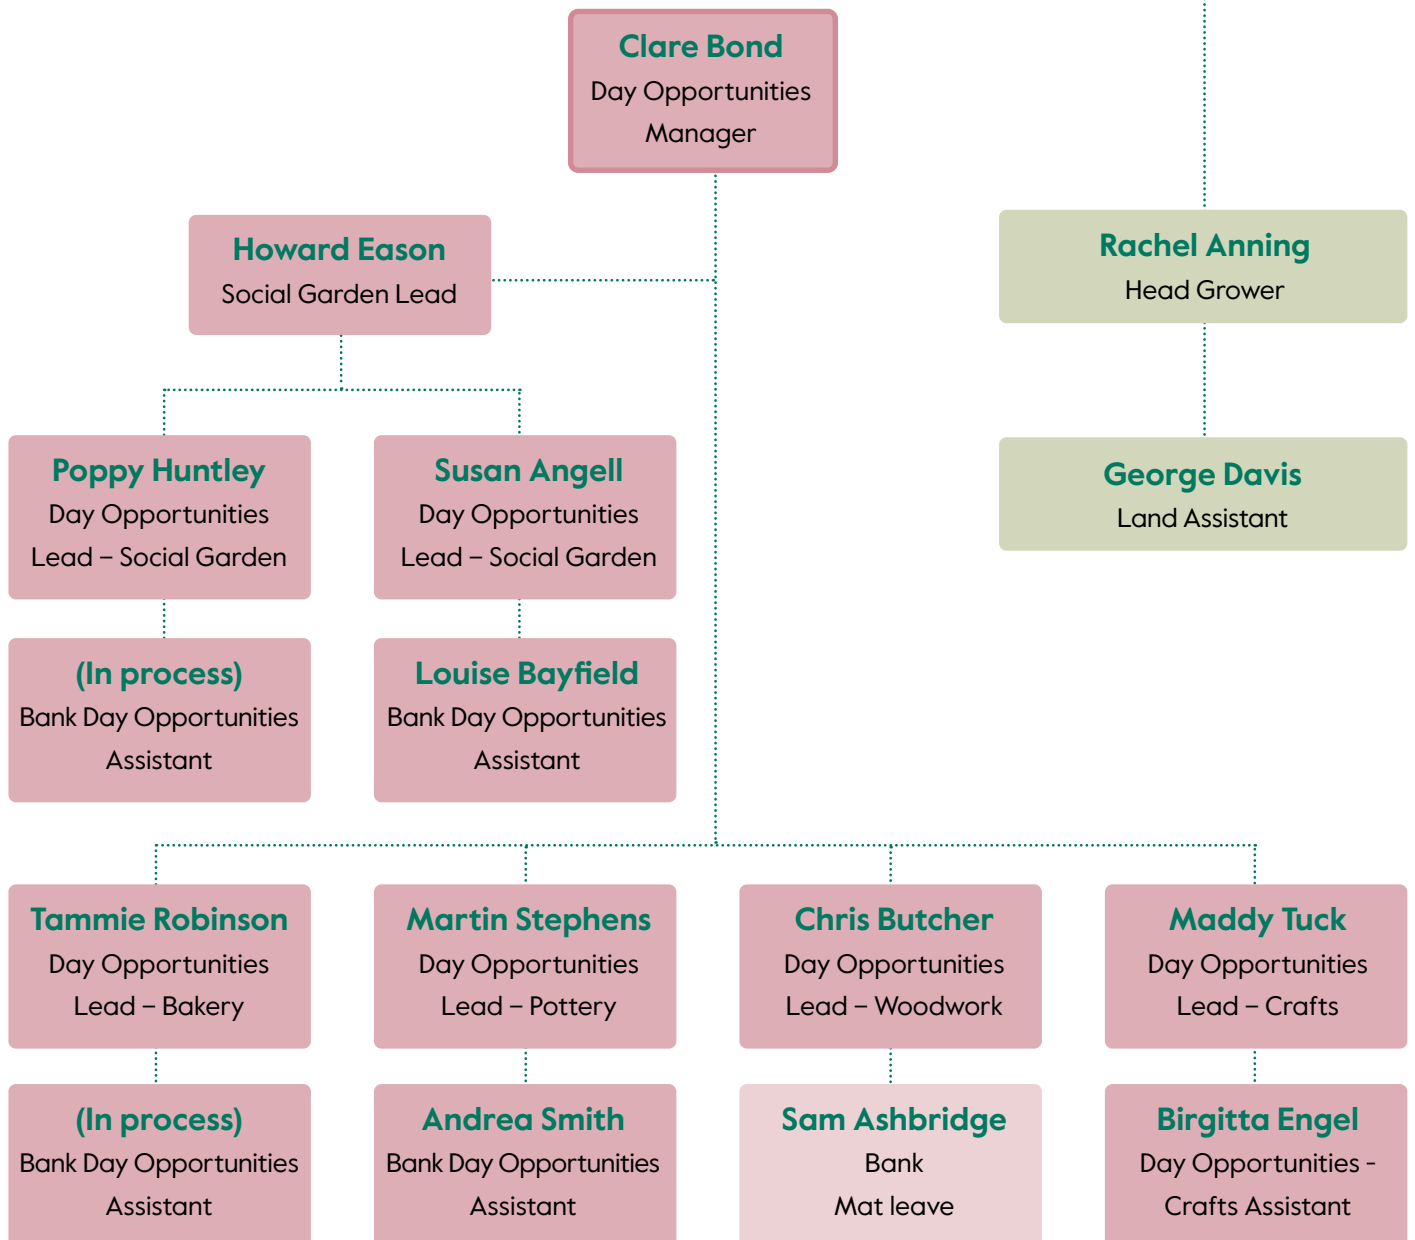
Clare Bond
Day Opportunities Manager

Howard Eason
Social Garden Lead

Rachel Anning
Head Grower

George Davis
Land Assistant

Poppy Huntley
Day Opportunities Lead – Social Garden

Susan Angell
Day Opportunities Lead – Social Garden

(In process)
Bank Day Opportunities Assistant

Louise Bayfield
Bank Day Opportunities Assistant

Tammie Robinson
Day Opportunities Lead – Bakery

Martin Stephens
Day Opportunities Lead – Pottery

Chris Butcher
Day Opportunities Lead – Woodwork

Maddy Tuck
Day Opportunities Lead – Crafts

(In process)
Bank Day Opportunities Assistant

Andrea Smith
Bank Day Opportunities Assistant

Sam Ashbridge
Bank
Mat leave

Birgitta Engel
Day Opportunities - Crafts Assistant